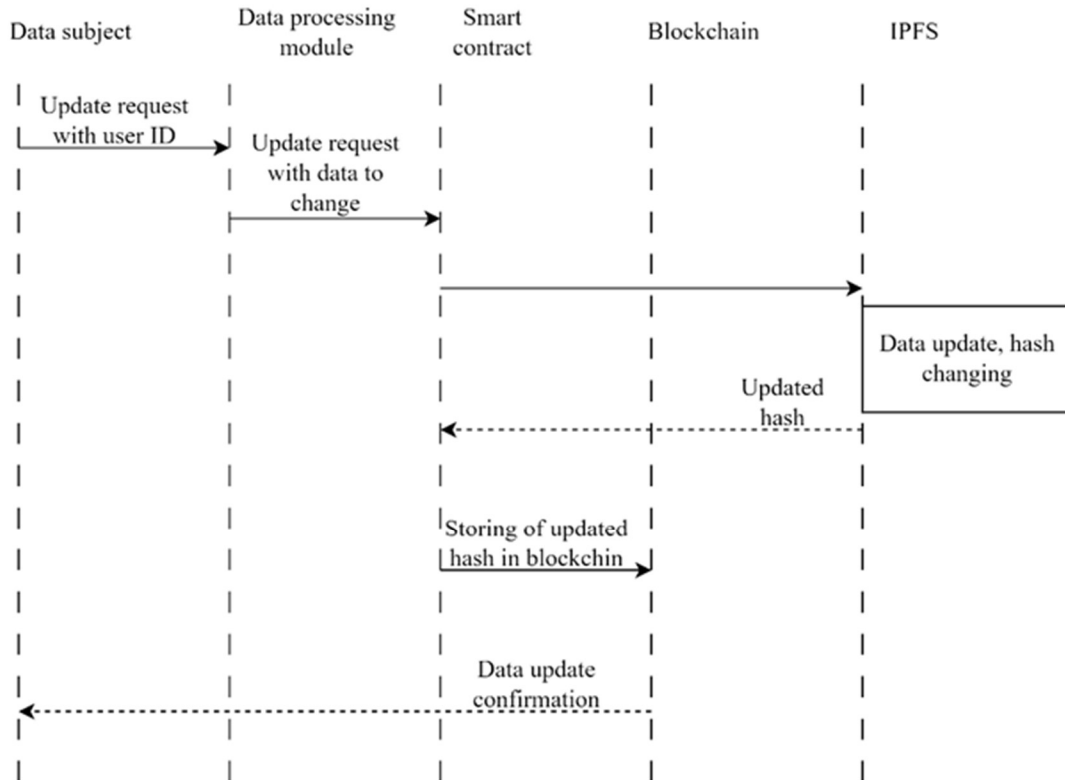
Data subject

Data processing module

Smart contract

Blockchain

IPFS

Update request with user ID

Update request with data to change

Data update, hash changing

Updated hash

Storing of updated hash in blockchin

Data update confirmation